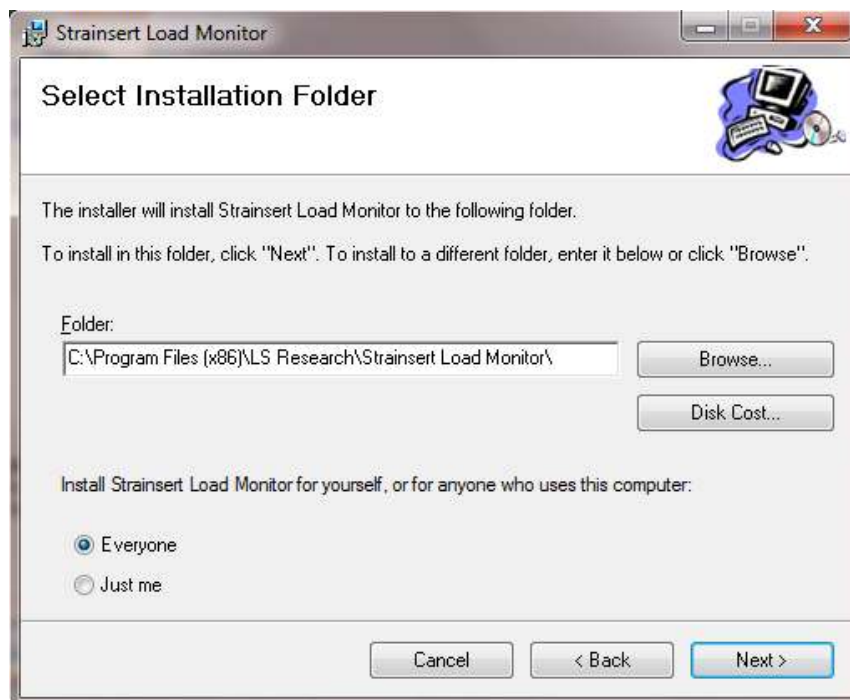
Strainsert Load Monitor

Select Installation Folder

The installer will install Strainsert Load Monitor to the following folder.

To install in this folder, click "Next". To install to a different folder, enter it below or click "Browse".

Folder:

C:\Program Files (x86)\LS Research\Strainsert Load Monitor\

Browse...

Disk Cost...

Install Strainsert Load Monitor for yourself, or for anyone who uses this computer:

Everyone

Just me

Cancel

< Back

Next >